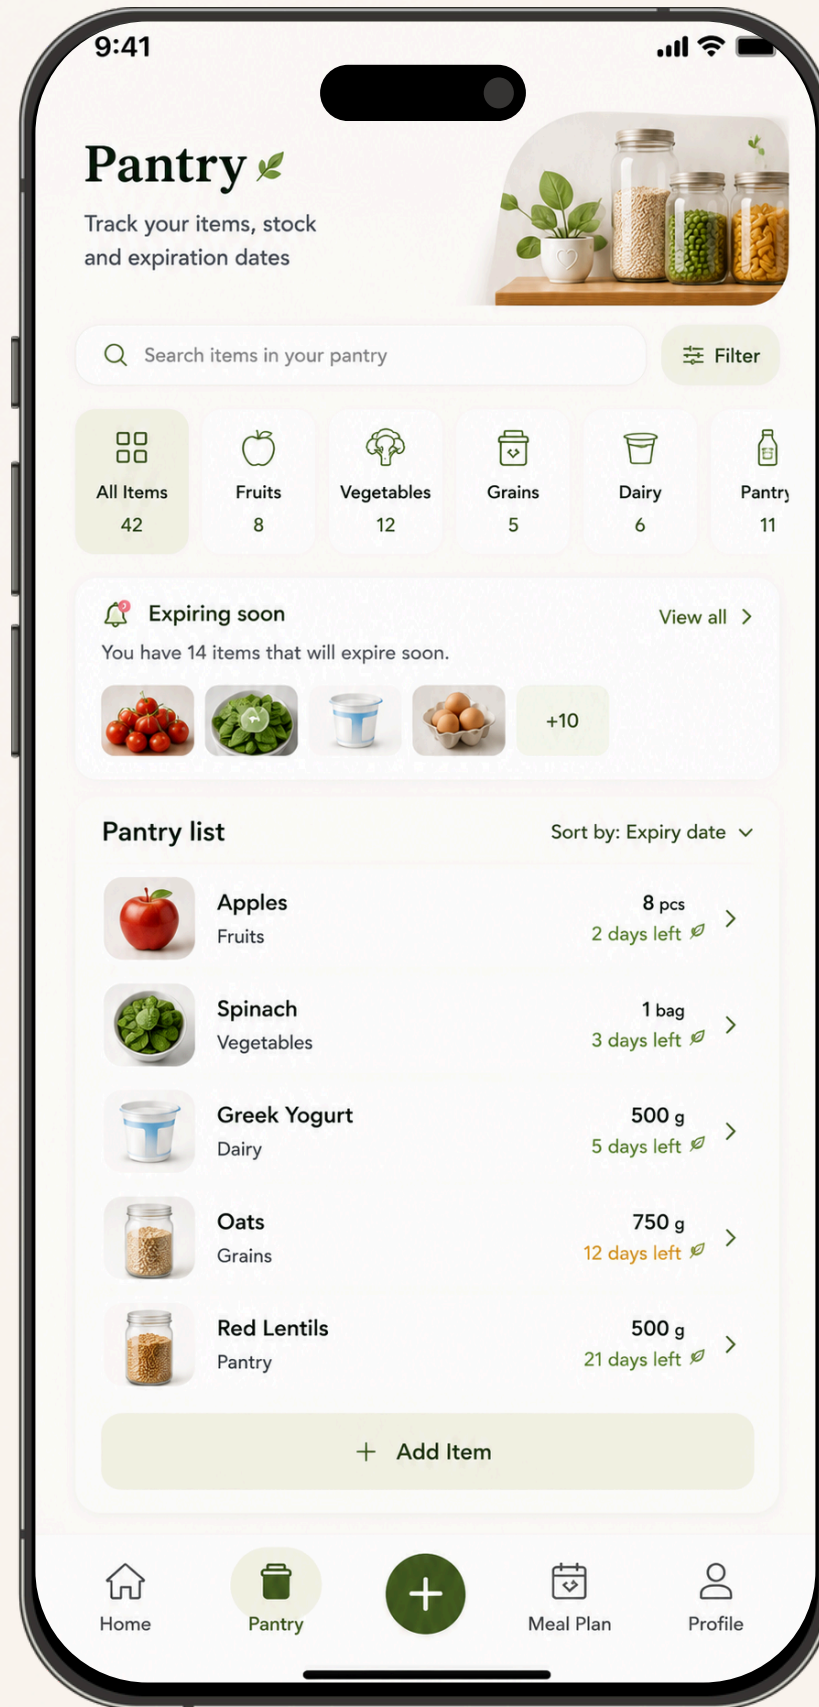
9:41

Pantry

Track your items, stock and expiration dates

Search items in your pantry

Filter

All Items 42

Fruits 8

Vegetables 12

Grains 5

Dairy 6

Pantry 11

Expiring soon

View all

You have 14 items that will expire soon.

+10

Pantry list

Sort by: Expiry date

Apples
Fruits
8 pcs
2 days left

Spinach
Vegetables
1 bag
3 days left

Greek Yogurt
Dairy
500 g
5 days left

Oats
Grains
750 g
12 days left

Red Lentils
Pantry
500 g
21 days left

+ Add Item

Home

Pantry

Meal Plan

Profile